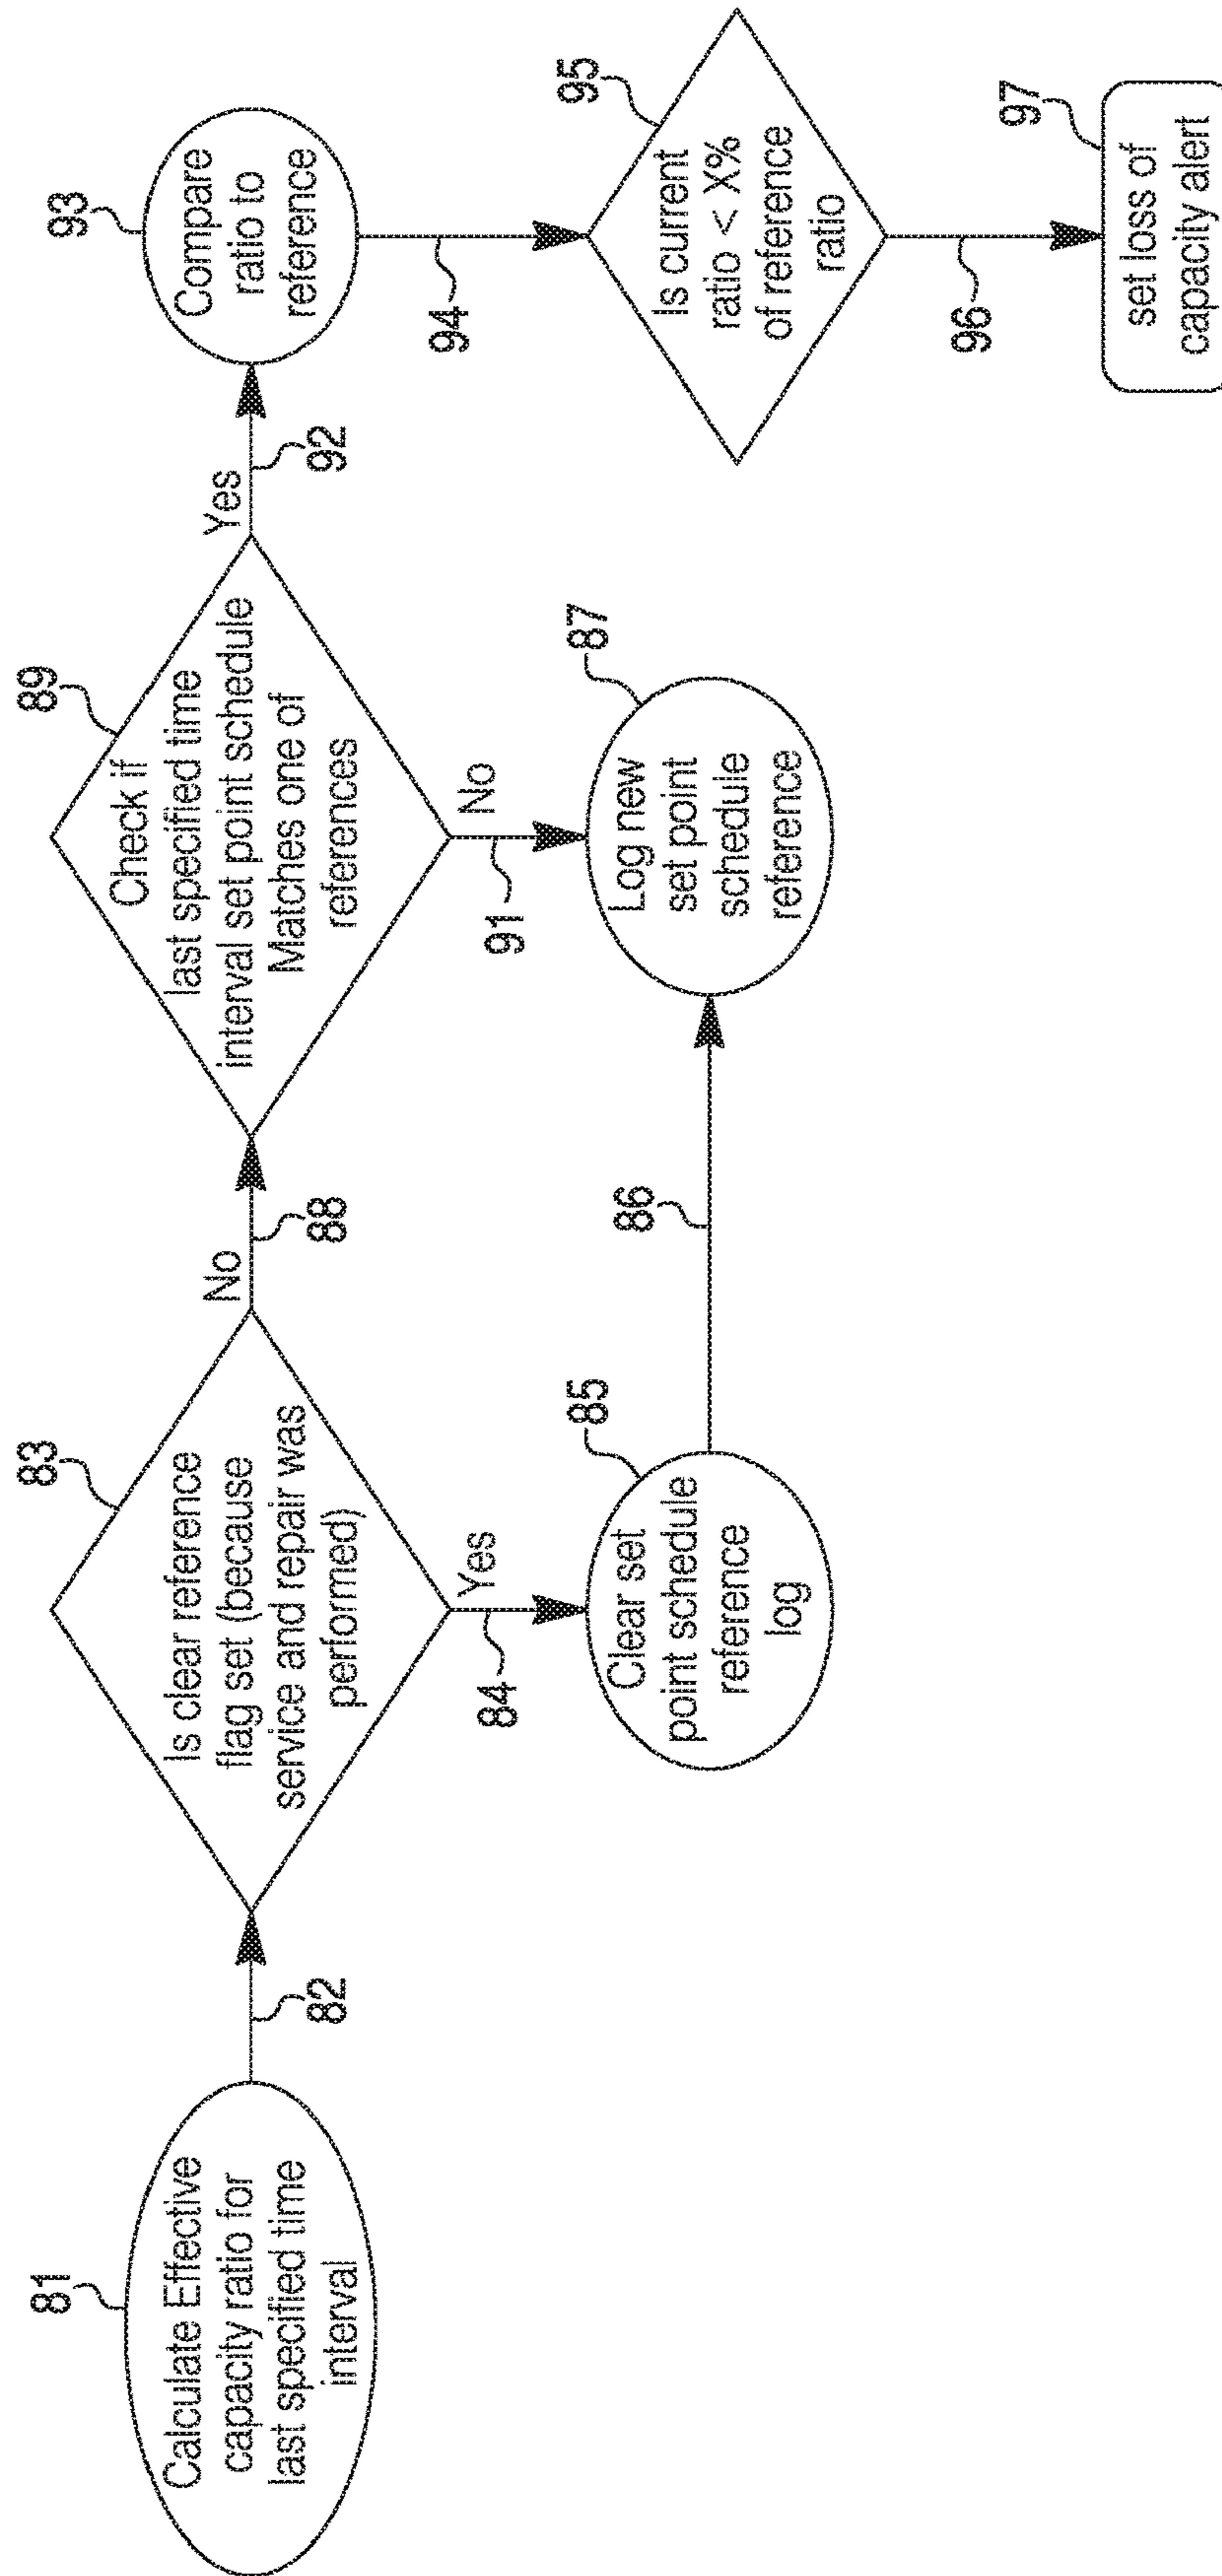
81
Calculate Effective capacity ratio for last specified time interval

82

83
Is clear reference flag set (because service and repair was performed)

84
Yes

85
Clear set point schedule reference log

86

No
88

89
Check if last specified time interval set point schedule Matches one of references

No
91

87
Log new set point schedule reference

Yes
92

93
Compare ratio to reference

94

95
Is current ratio < X% of reference ratio

96

97
set loss of capacity alert